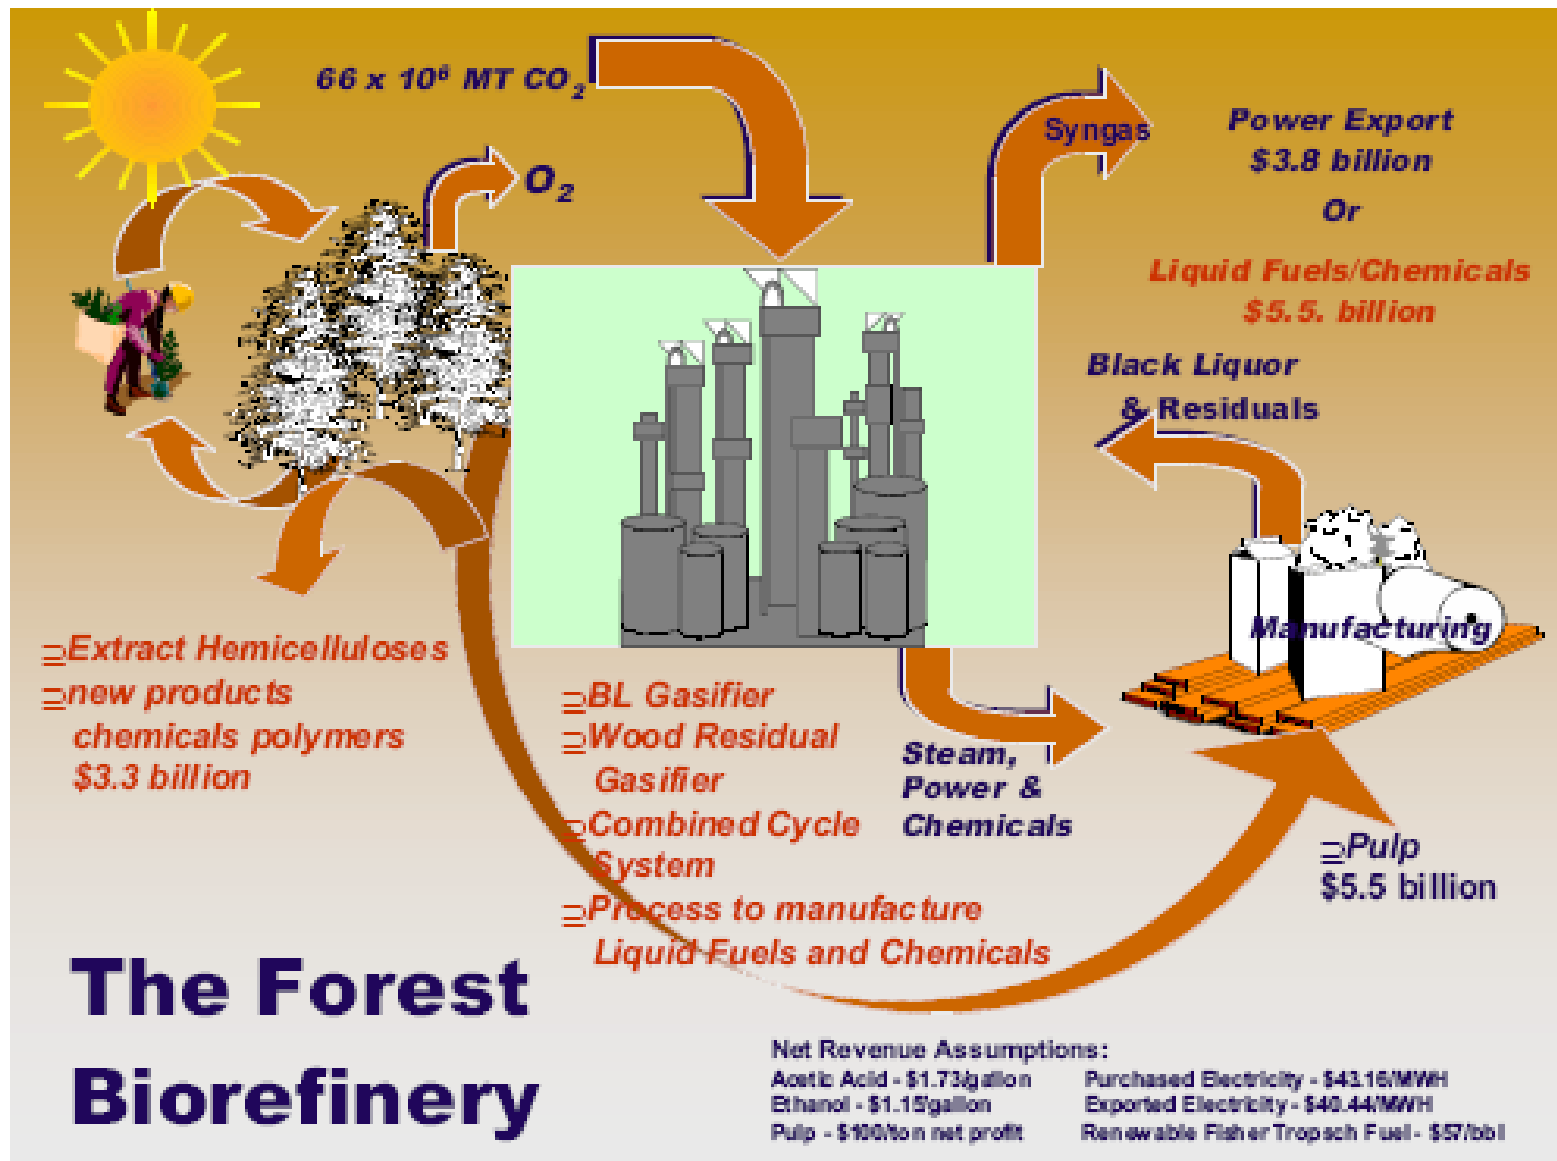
$66 \times 10^6$ MT $CO_2$

$O_2$

Syngas

Power Export
$3.8 billion
Or
Liquid Fuels/Chemicals
$5.5. billion

Black Liquor
& Residuals

Manufacturing

⊇Extract Hemicelluloses
⊇new products
chemicals polymers
$3.3 billion

⊇BL Gasifier
⊇Wood Residual Gasifier
⊇Combined Cycle System
⊇Process to manufacture Liquid Fuels and Chemicals

Steam,
Power &
Chemicals

⊇Pulp
$5.5 billion

The Forest Biorefinery

Net Revenue Assumptions:
Acetic Acid - $1.73/gallon
Ethanol - $1.15/gallon
Pulp - $100/ton net profit
Purchased Electricity - $43.16/MWH
Exported Electricity - $40.44/MWH
Renewable Fisher Tropsch Fuel - $57/bbl